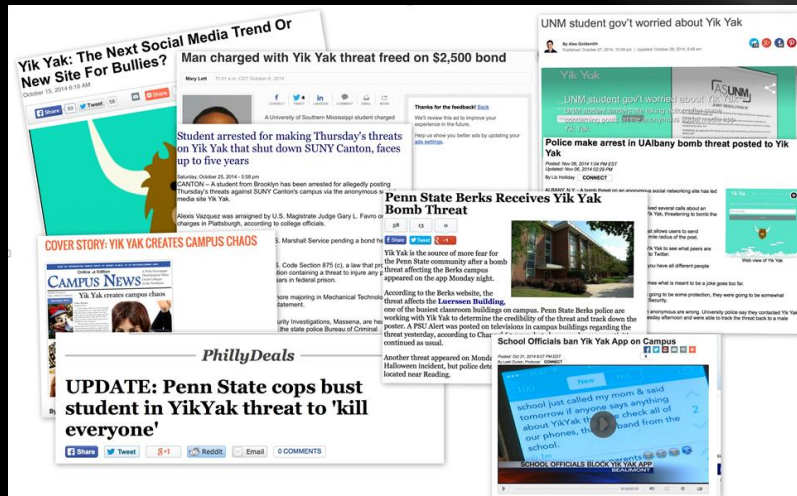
Yik Yak: The Next Social Media Trend Or New Site For Bullies?

October 15, 2014 6:10 AM

Share 58 Tweet 58

Man charged with Yik Yak threat freed on $2,500 bond

Mary Lett

A University of Southern Mississippi student charged

Thanks for the feedback! Back

We'll review this ad to improve your experience in the future.

Help us show you better ads by updating your ads settings.

Student arrested for making Thursday's threats on Yik Yak that shut down SUNY Canton, faces up to five years

Saturday, October 25, 2014 - 5:58 pm

CANTON – A student from Brooklyn has been arrested for allegedly posting Thursday's threats against SUNY Canton's campus via the anonymous social media site Yik Yak.

Alexis Vazquez was arraigned by U.S. Magistrate Judge Gary L. Favro on charges in Plattsburgh, according to college officials.

S. Marshall Service pending a bond h

Code Section 875 (c), a law that pr ation containing a threat to injure any p ears in federal prison.

majoring in Mechanical Technolo statement.

urity Investigations, Massena, are h the state police Bureau of Criminal

COVER STORY: YIK YAK CREATES CAMPUS CHAOS

CAMPUS NEWS

Yik Yak creates campus chaos

UNM student gov't worried about Yik Yak

By Alex Goldsmith

UNM student gov't worried about Yik Yak

Police make arrest in UAlbany bomb threat posted to Yik Yak

Posted: Nov 06, 2014 1:04 PM EST

Updated: Nov 06, 2014 02:29 PM

By Liz Holliday CONNECT

ALBANY, N.Y. - A bomb threat on an anonymous social networking site has led

Web view of Yik Yak

Penn State Berks Receives Yik Yak Bomb Threat

38 13

Share Tweet +1

Yik Yak is the source of more fear for the Penn State community after a bomb threat affecting the Berks campus appeared on the app Monday night.

According to the Berks website, the threat affects the Luerssen Building, one of the busiest classroom buildings on campus. Penn State Berks police are working with Yik Yak to determine the credibility of the threat and track down the poster. A PSU Alert was posted on televisions in campus buildings regarding the threat yesterday, according to Char continued as usual.

Another threat appeared on Monda Halloween incident, but police dete located near Reading.

PhillyDeals

UPDATE: Penn State cops bust student in YikYak threat to 'kill everyone'

Share Tweet +1 Reddit Email 0 COMMENTS

School Officials ban Yik Yak App on Campus

Posted: Oct 31, 2014 6:07 PM EDT

school just called my mom & said tomorrow if anyone says anything about YikYak they check all of our phones, then band from the

SCHOOL OFFICIALS BLOCK YIK YAK APP

BEAUMONT